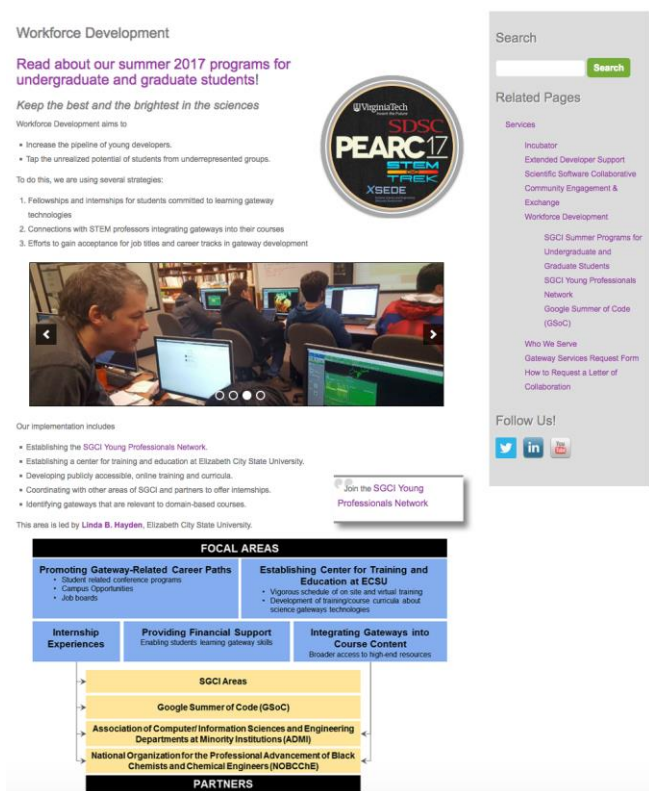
Workforce Development

Read about our summer 2017 programs for undergraduate and graduate students!

Keep the best and the brightest in the sciences

Workforce Development aims to

- Increase the pipeline of young developers.
- Tap the unrealized potential of students from underrepresented groups.

To do this, we are using several strategies:

1. Fellowships and internships for students committed to learning gateway technologies
2. Connections with STEM professors integrating gateways into their courses
3. Efforts to gain acceptance for job titles and career tracks in gateway development

VirginiaTech Invent the Future
SDSC
PEARC17
STEM TREK
XSEDE

Our implementation includes

- Establishing the SGCI Young Professionals Network.
- Establishing a center for training and education at Elizabeth City State University.
- Developing publicly accessible, online training and curricula.
- Coordinating with other areas of SGCI and partners to offer internships.
- Identifying gateways that are relevant to domain-based courses.

Join the SGCI Young Professionals Network

This area is led by Linda B. Hayden, Elizabeth City State University.

FOCAL AREAS

Promoting Gateway-Related Career Paths
- Student related conference programs
- Campus Opportunities
- Job boards

Establishing Center for Training and Education at ECSU
- Vigorous schedule of on site and virtual training
- Development of training/course curricula about science gateways technologies

Internship Experiences

Providing Financial Support
Enabling students learning gateway skills

Integrating Gateways into Course Content
Broader access to high-end resources

SGCI Areas

Google Summer of Code (GSoC)

Association of Computer/ Information Sciences and Engineering Departments at Minority Institutions (ADMI)

National Organization for the Professional Advancement of Black Chemists and Chemical Engineers (NOBCChE)

PARTNERS

Search

Search

Related Pages

Services

Incubator
Extended Developer Support
Scientific Software Collaborative
Community Engagement & Exchange
Workforce Development
SGCI Summer Programs for Undergraduate and Graduate Students
SGCI Young Professionals Network
Google Summer of Code (GSoC)
Who We Serve
Gateway Services Request Form
How to Request a Letter of Collaboration

Follow Us!